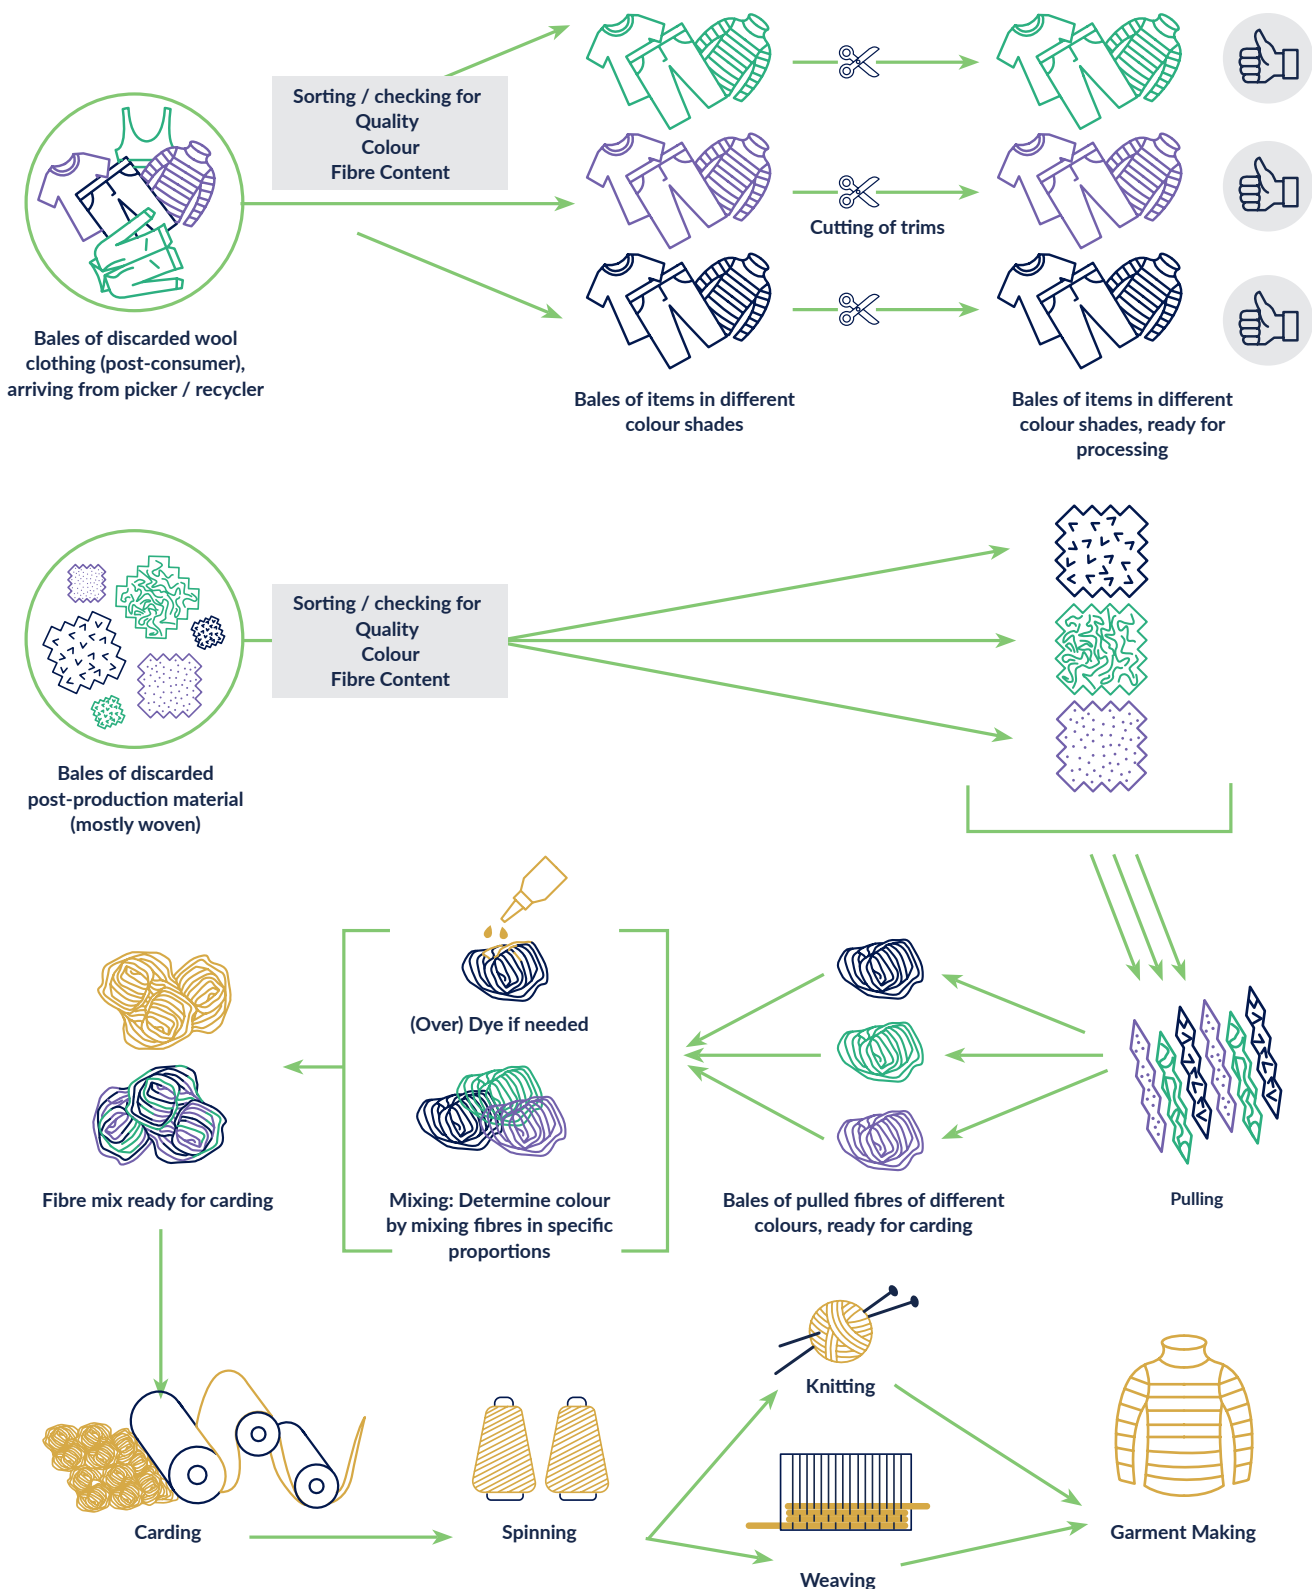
Bales of discarded wool clothing (post-consumer), arriving from picker / recycler

Sorting / checking for
Quality
Colour
Fibre Content

Cutting of trims

Bales of items in different colour shades

Bales of items in different colour shades, ready for processing

Bales of discarded post-production material (mostly woven)

Sorting / checking for
Quality
Colour
Fibre Content

(Over) Dye if needed

Mixing: Determine colour by mixing fibres in specific proportions

Fibre mix ready for carding

Bales of pulled fibres of different colours, ready for carding

Pulling

Carding

Spinning

Knitting

Weaving

Garment Making